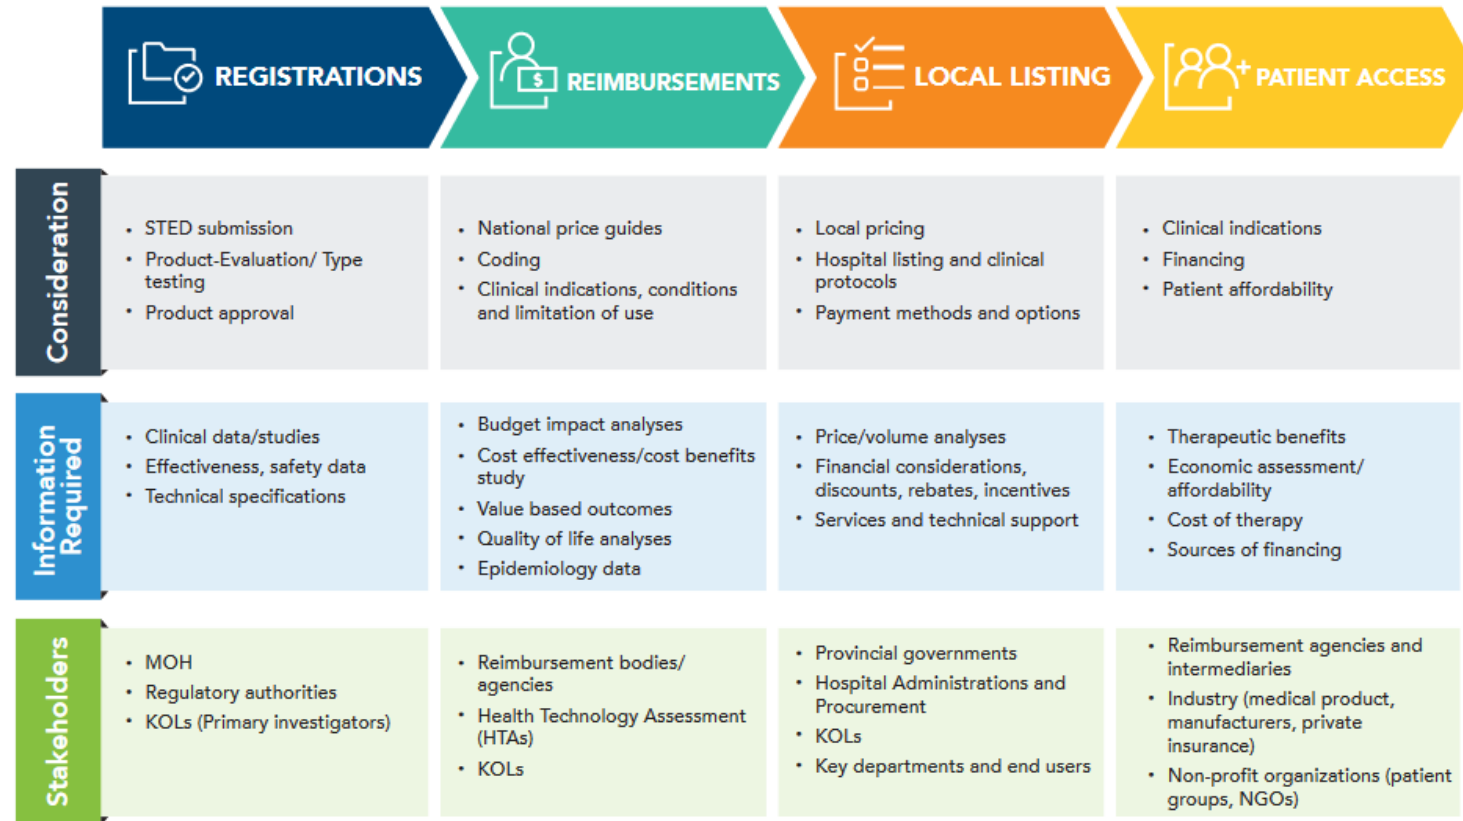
|  | REGISTRATIONS | REIMBURSEMENTS | LOCAL LISTING | PATIENT ACCESS |
|---|---|---|---|---|
| Consideration | • STED submission<br>• Product-Evaluation/ Type testing<br>• Product approval | • National price guides<br>• Coding<br>• Clinical indications, conditions and limitation of use | • Local pricing<br>• Hospital listing and clinical protocols<br>• Payment methods and options | • Clinical indications<br>• Financing<br>• Patient affordability |
| Information Required | • Clinical data/studies<br>• Effectiveness, safety data<br>• Technical specifications | • Budget impact analyses<br>• Cost effectiveness/cost benefits study<br>• Value based outcomes<br>• Quality of life analyses<br>• Epidemiology data | • Price/volume analyses<br>• Financial considerations, discounts, rebates, incentives<br>• Services and technical support | • Therapeutic benefits<br>• Economic assessment/ affordability<br>• Cost of therapy<br>• Sources of financing |
| Stakeholders | • MOH<br>• Regulatory authorities<br>• KOLs (Primary investigators) | • Reimbursement bodies/ agencies<br>• Health Technology Assessment (HTAs)<br>• KOLs | • Provincial governments<br>• Hospital Administrations and Procurement<br>• KOLs<br>• Key departments and end users | • Reimbursement agencies and intermediaries<br>• Industry (medical product, manufacturers, private insurance)<br>• Non-profit organizations (patient groups, NGOs) |